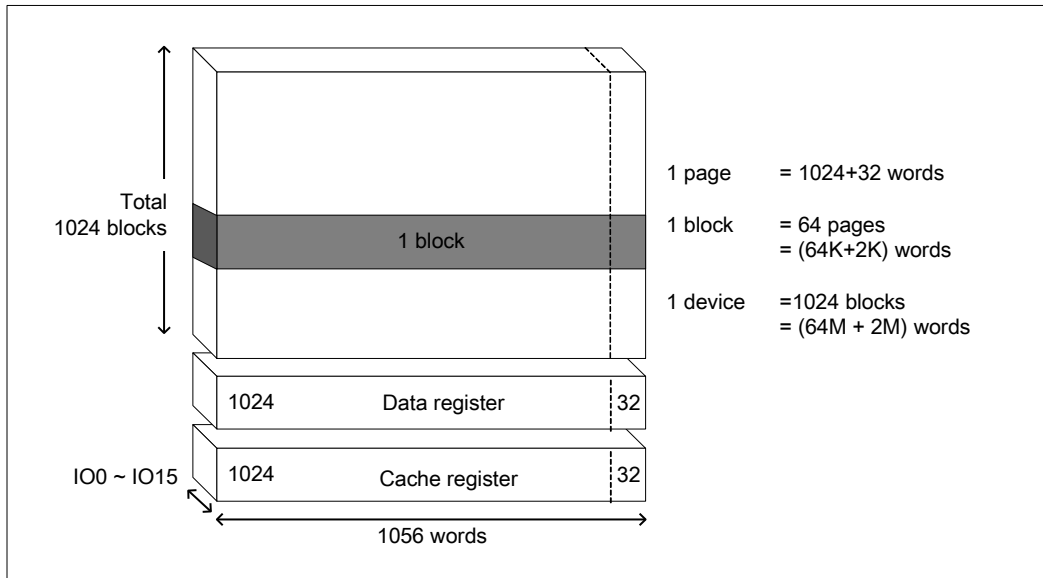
Total
1024 blocks

1 block

1 page = 1024+32 words

1 block = 64 pages
= (64K+2K) words

1 device =1024 blocks
= (64M + 2M) words

1024 Data register 32

1024 Cache register 32

IO0 ~ IO15

1056 words